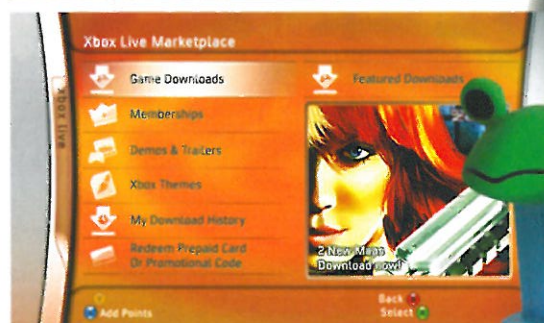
Xbox Live Marketplace

Xbox Live

Game Downloads

Memberships

Demos & Trailers

Xbox Themes

My Download History

Redeem Prepaid Card Or Promotional Code

Featured Downloads

2 New Maps Download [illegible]

Add Points

Back

Select